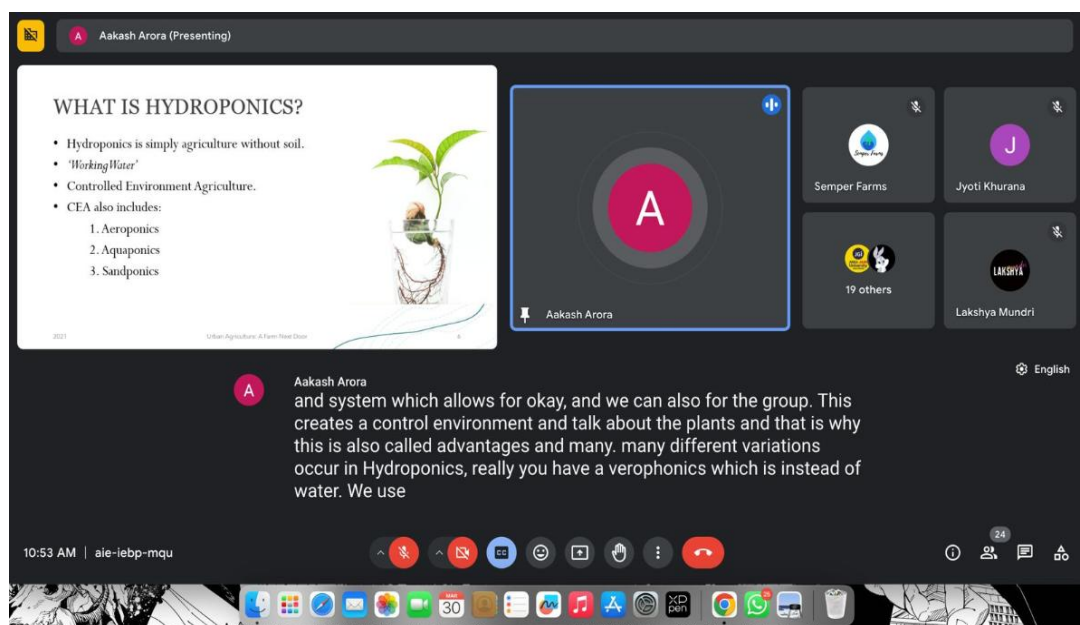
A Aakash Arora (Presenting)

WHAT IS HYDROPONICS?

- Hydroponics is simply agriculture without soil.
- 'Working Water'
- Controlled Environment Agriculture.
- CEA also includes:
  1. Aeroponics
  2. Aquaponics
  3. Sandponics

2021 Urban Agriculture: A Farm Next Door 6

A
Aakash Arora

Semper Farms
Semper Farms

J
Jyoti Khurana

19 others

LAKSHYA
Lakshya Mundri

English

A
Aakash Arora
and system which allows for okay, and we can also for the group. This creates a control environment and talk about the plants and that is why this is also called advantages and many. many different variations occur in Hydroponics, really you have a verophonics which is instead of water. We use

10:53 AM | aie-iebp-mqu

24

MAR 30